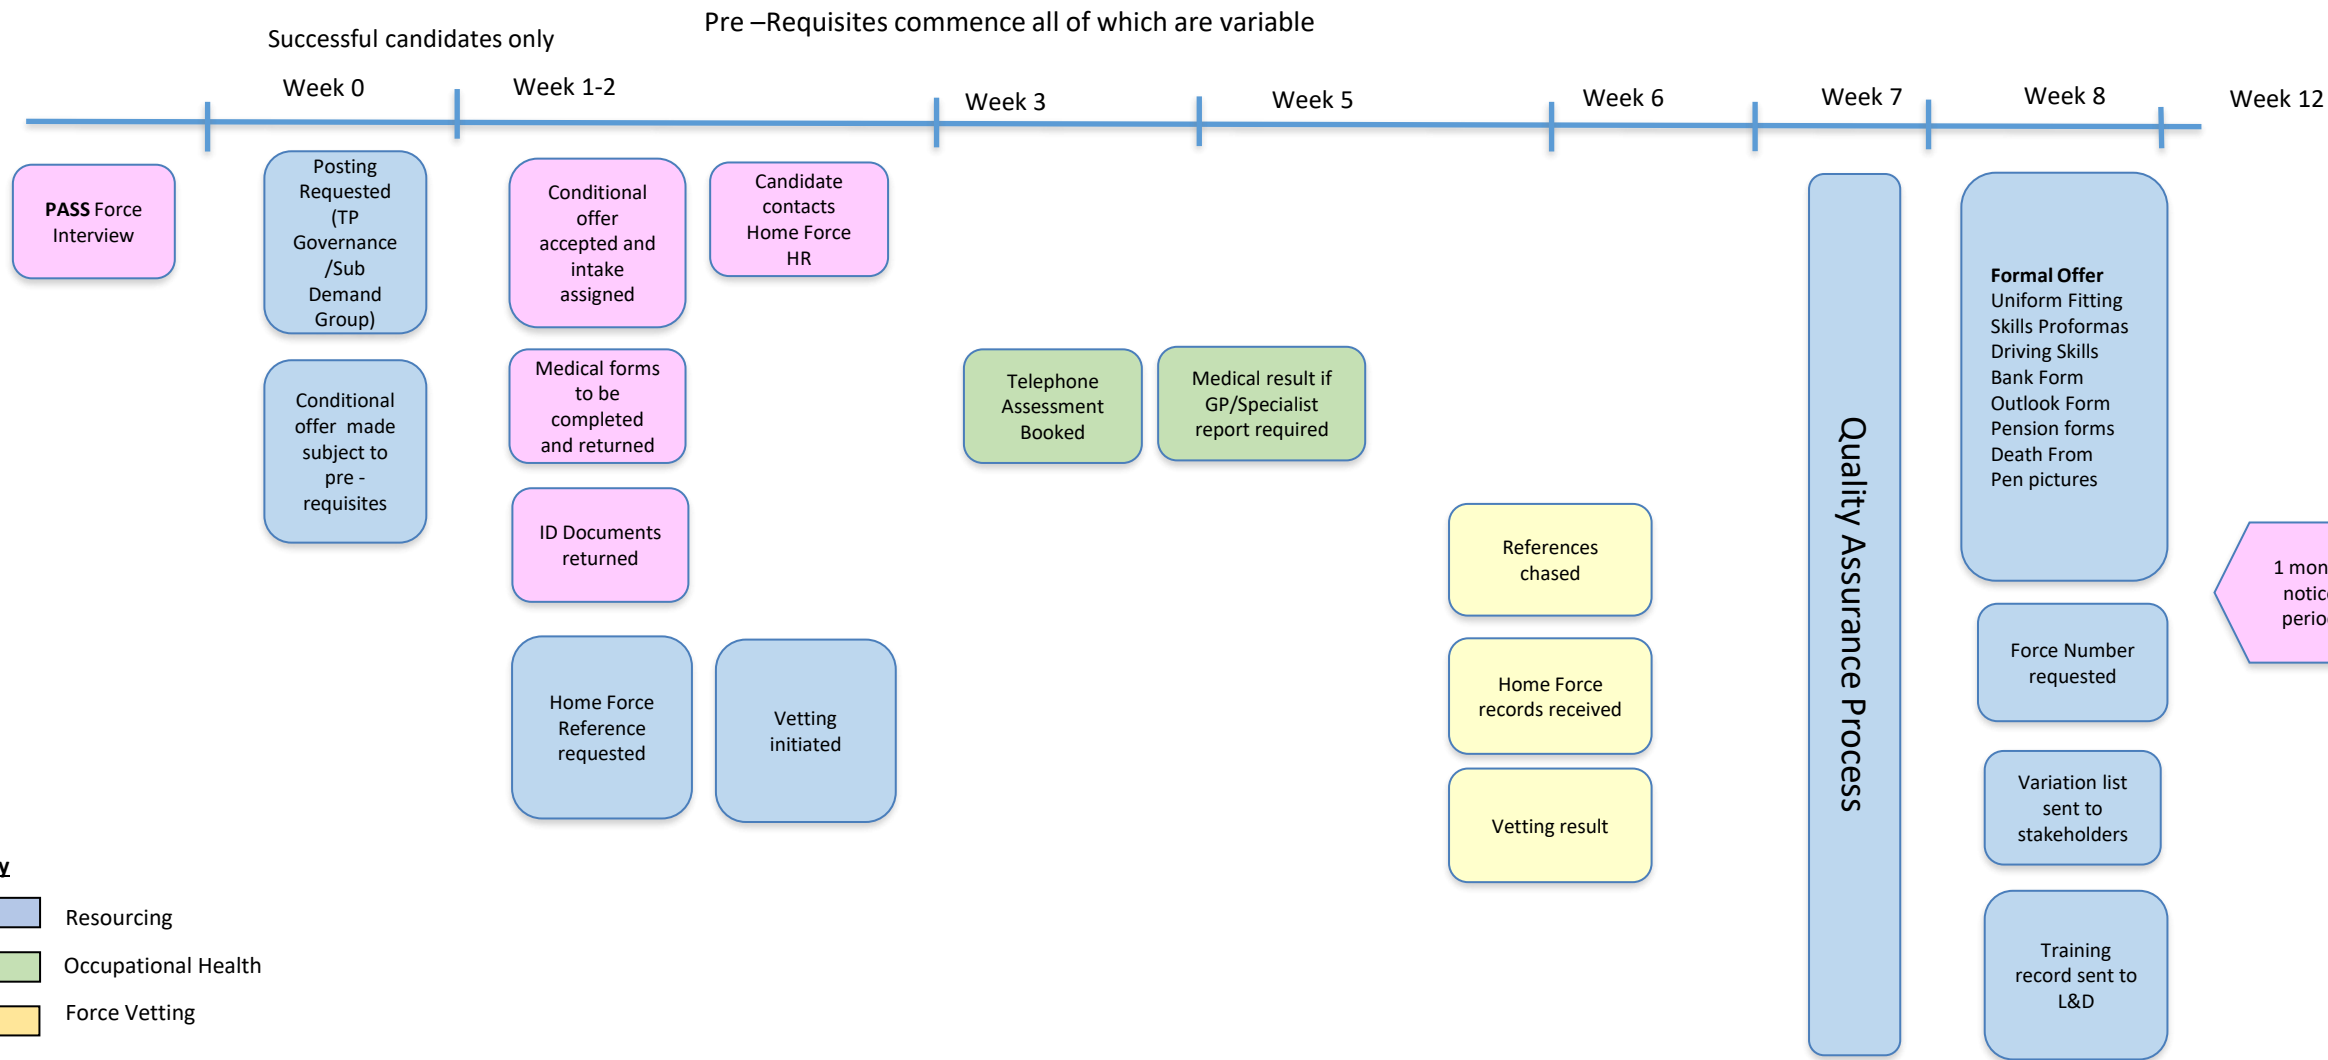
Pre –Requisites commence all of which are variable

Successful candidates only

Week 0

Week 1-2

Week 3

Week 5

Week 6

Week 7

Week 8

Week 12

**PASS** Force Interview

Posting Requested (TP Governance /Sub Demand Group)

Conditional offer made subject to pre - requisites

Conditional offer accepted and intake assigned

Candidate contacts Home Force HR

Medical forms to be completed and returned

ID Documents returned

Home Force Reference requested

Vetting initiated

Telephone Assessment Booked

Medical result if GP/Specialist report required

References chased

Home Force records received

Vetting result

Quality Assurance Process

**Formal Offer**
Uniform Fitting
Skills Proformas
Driving Skills
Bank Form
Outlook Form
Pension forms
Death From
Pen pictures

Force Number requested

Variation list sent to stakeholders

Training record sent to L&D

1 mon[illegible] notic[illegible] perio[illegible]

y

Resourcing

Occupational Health

Force Vetting